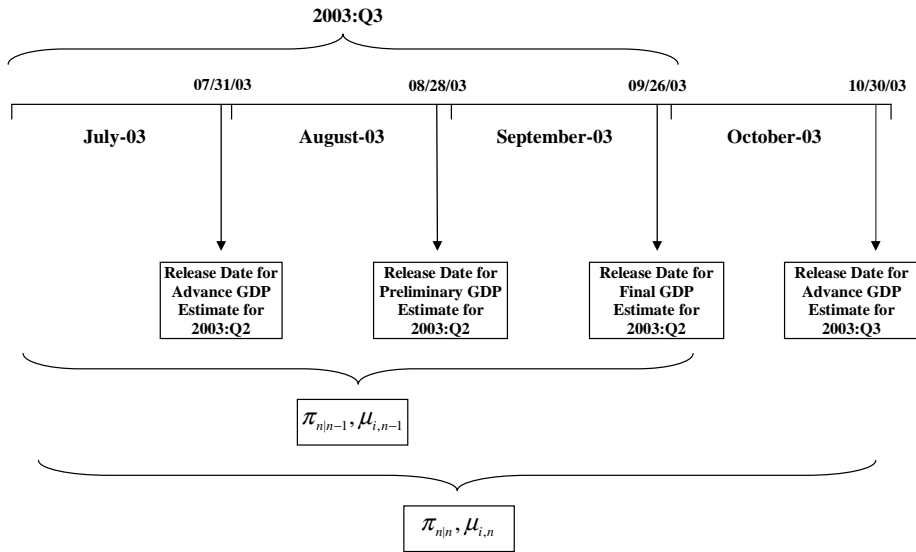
2003:Q3

07/31/03

08/28/03

09/26/03

10/30/03

July-03

August-03

September-03

October-03

Release Date for Advance GDP Estimate for 2003:Q2

Release Date for Preliminary GDP Estimate for 2003:Q2

Release Date for Final GDP Estimate for 2003:Q2

Release Date for Advance GDP Estimate for 2003:Q3

$\pi_{n|n-1}, \mu_{i,n-1}$

$\pi_{n|n}, \mu_{i,n}$